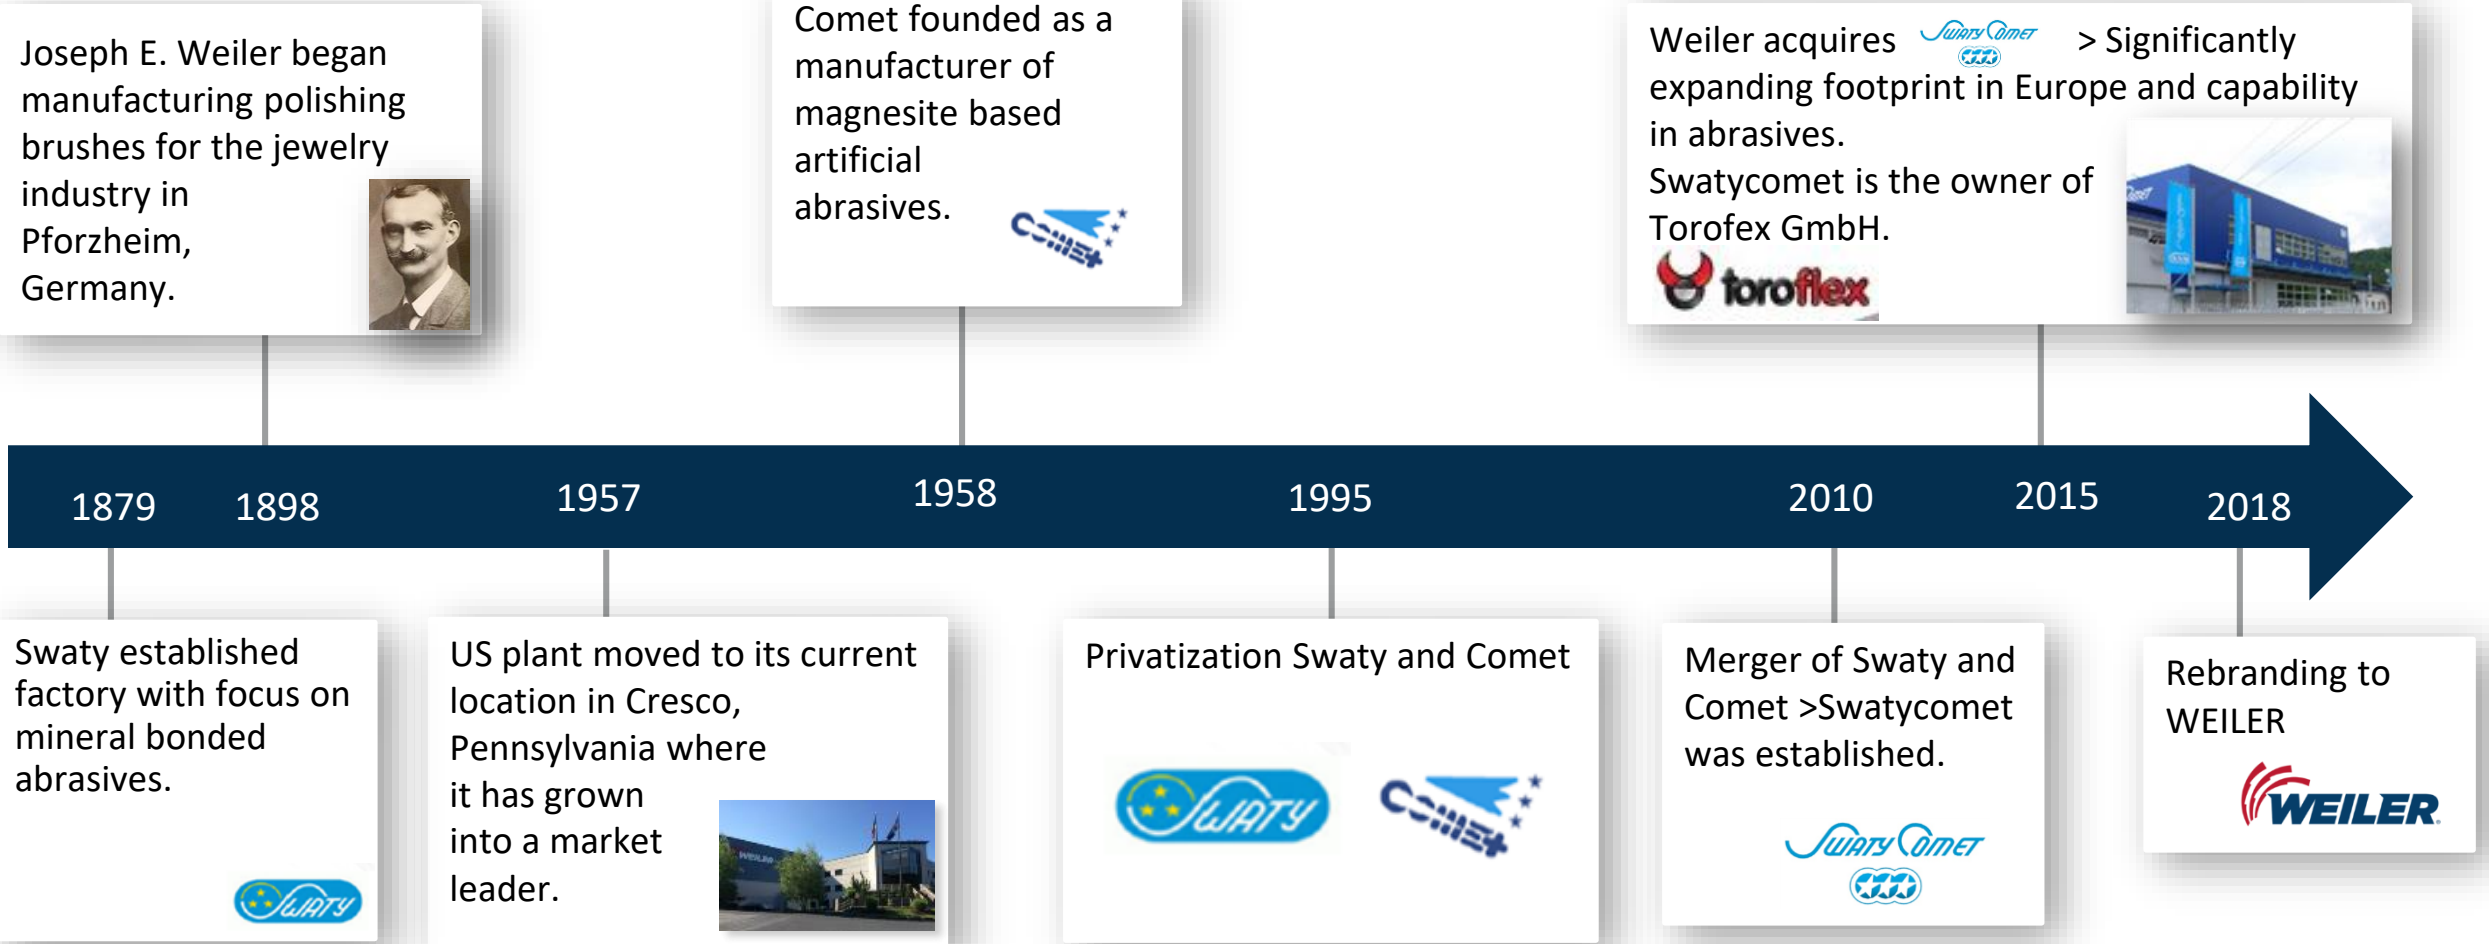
Joseph E. Weiler began manufacturing polishing brushes for the jewelry industry in Pforzheim, Germany.

Comet founded as a manufacturer of magnesite based artificial abrasives.

COMET

Weiler acquires SwatyComet > Significantly expanding footprint in Europe and capability in abrasives.
Swatycomet is the owner of Torofex GmbH.

toroflex

1879 1898 1957 1958 1995 2010 2015 2018

Swaty established factory with focus on mineral bonded abrasives.

SWATY

US plant moved to its current location in Cresco, Pennsylvania where it has grown into a market leader.

Privatization Swaty and Comet

SWATY COMET

Merger of Swaty and Comet >Swatycomet was established.

SwatyComet

Rebranding to WEILER

WEILER